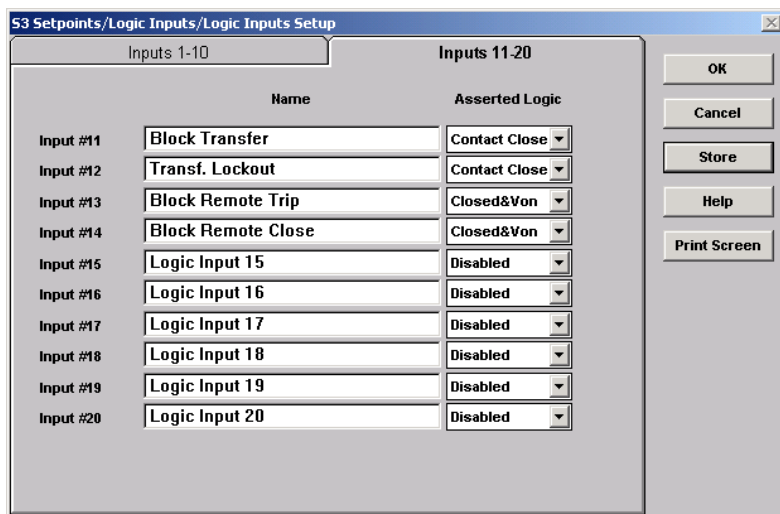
S3 Setpoints/Logic Inputs/Logic Inputs Setup

Inputs 1-10

Inputs 11-20

| | Name | Asserted Logic |
|---|---|---|
| Input #11 | Block Transfer | Contact Close |
| Input #12 | Transf. Lockout | Contact Close |
| Input #13 | Block Remote Trip | Closed&Von |
| Input #14 | Block Remote Close | Closed&Von |
| Input #15 | Logic Input 15 | Disabled |
| Input #16 | Logic Input 16 | Disabled |
| Input #17 | Logic Input 17 | Disabled |
| Input #18 | Logic Input 18 | Disabled |
| Input #19 | Logic Input 19 | Disabled |
| Input #20 | Logic Input 20 | Disabled |

OK

Cancel

Store

Help

Print Screen